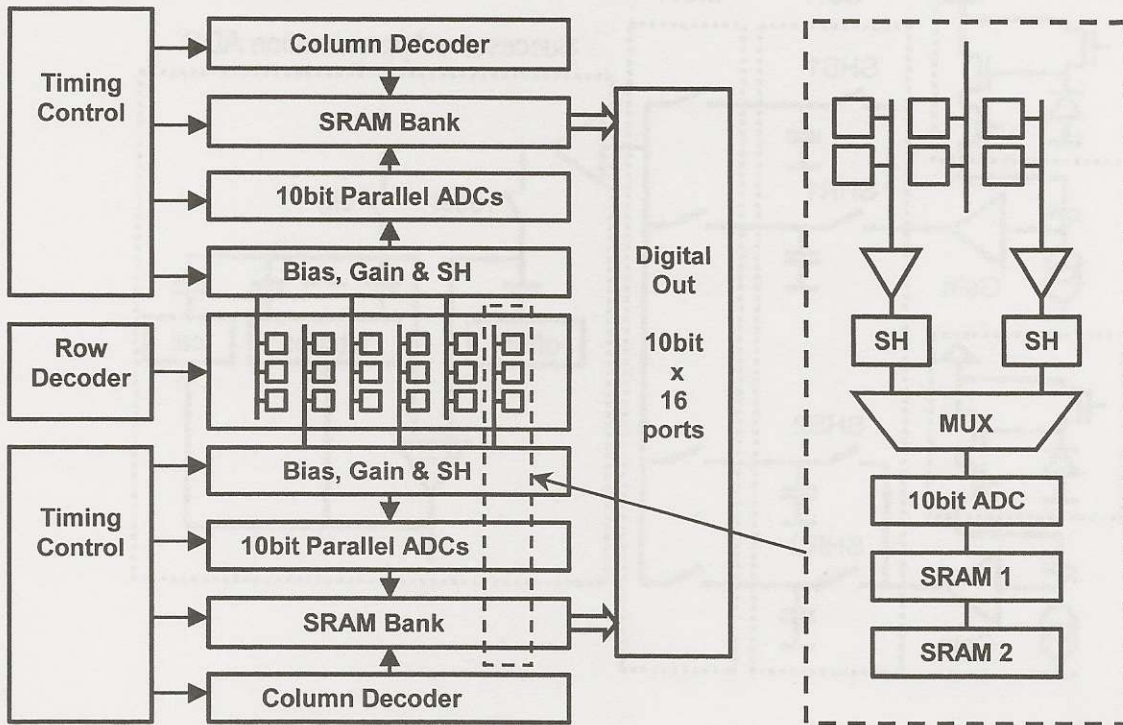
Timing Control

Column Decoder

SRAM Bank

10bit Parallel ADCs

Bias, Gain & SH

Row Decoder

Bias, Gain & SH

Timing Control

10bit Parallel ADCs

SRAM Bank

Column Decoder

Digital Out

10bit x 16 ports

SH

SH

MUX

10bit ADC

SRAM 1

SRAM 2